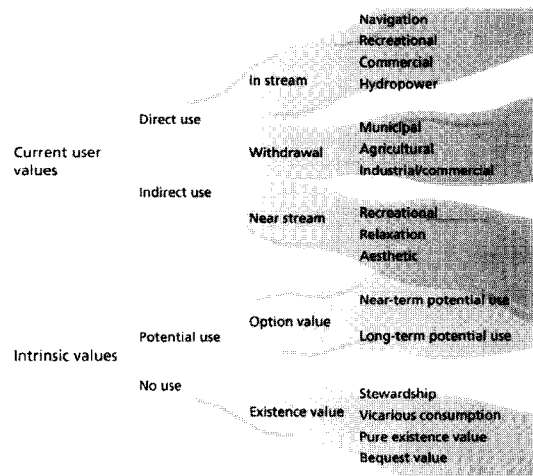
Current user values

Direct use

Indirect use

In stream

Navigation
Recreational
Commercial
Hydropower

Withdrawal

Municipal
Agricultural
Industrial/commercial

Near stream

Recreational
Relaxation
Aesthetic

Intrinsic values

Potential use

Option value

Near-term potential use
Long-term potential use

No use

Existence value

Stewardship
Vicarious consumption
Pure existence value
Bequest value